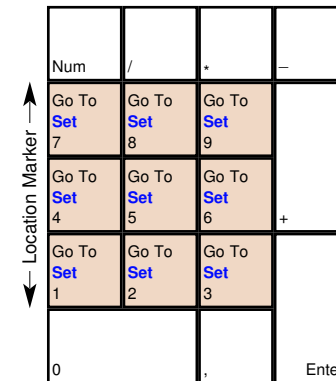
Location Marker

| Num | / | * | – |
|---|---|---|---|
| Go To Set 7 | Go To Set 8 | Go To Set 9 | |
| Go To Set 4 | Go To Set 5 | Go To Set 6 | + |
| Go To Set 1 | Go To Set 2 | Go To Set 3 | |
| 0 | | , | Ente |